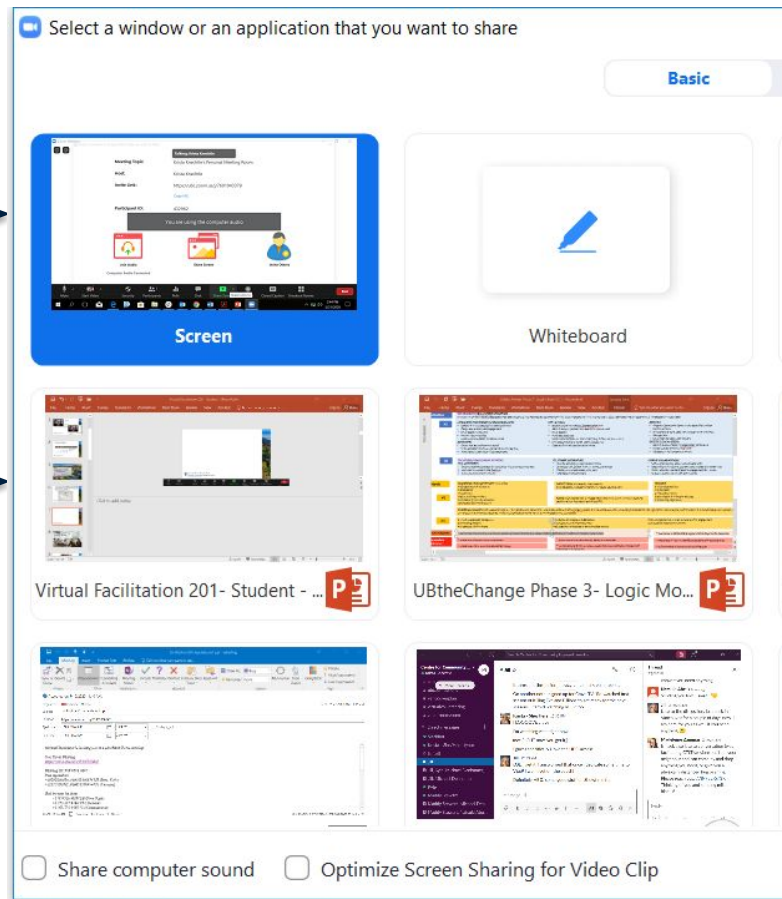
Select a window or an application that you want to share

Basic

Screen

Whiteboard

Virtual Facilitation 201- Student - ...

UBtheChange Phase 3- Logic Mo...

Share computer sound

Optimize Screen Sharing for Video Clip